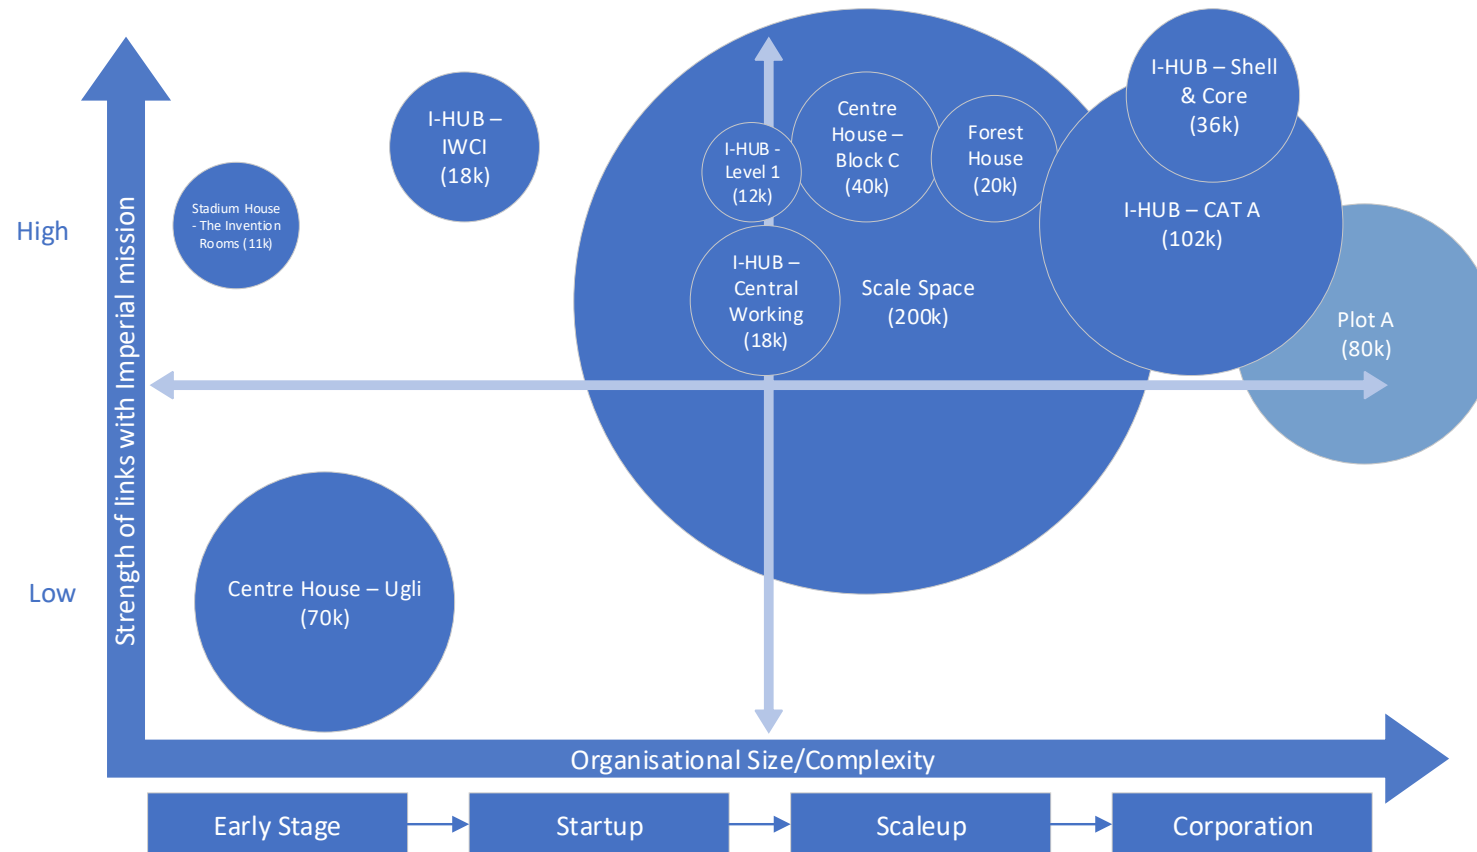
High

Low

Strength of links with Imperial mission

Stadium House - The Invention Rooms (11k)

I-HUB – IWCI (18k)

I-HUB - Level 1 (12k)

Centre House – Block C (40k)

Forest House (20k)

I-HUB – Shell & Core (36k)

I-HUB – CAT A (102k)

I-HUB – Central Working (18k)

Scale Space (200k)

Plot A (80k)

Centre House – Ugli (70k)

Organisational Size/Complexity

Early Stage

Startup

Scaleup

Corporation